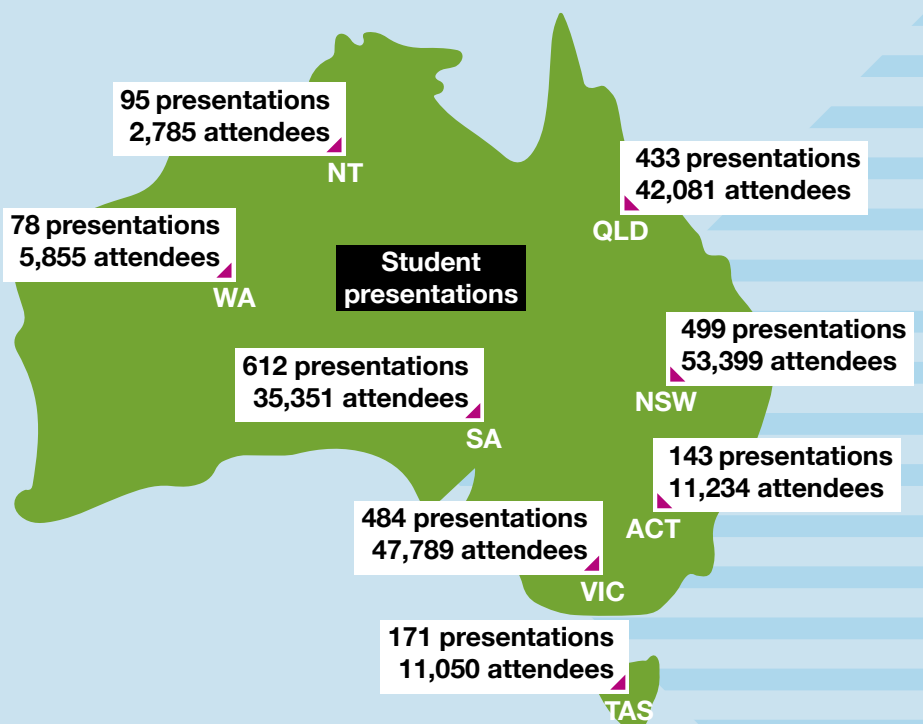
95 presentations
2,785 attendees
NT

433 presentations
42,081 attendees
QLD

78 presentations
5,855 attendees
WA

Student presentations

499 presentations
53,399 attendees
NSW

612 presentations
35,351 attendees
SA

143 presentations
11,234 attendees
ACT

484 presentations
47,789 attendees
VIC

171 presentations
11,050 attendees
TAS